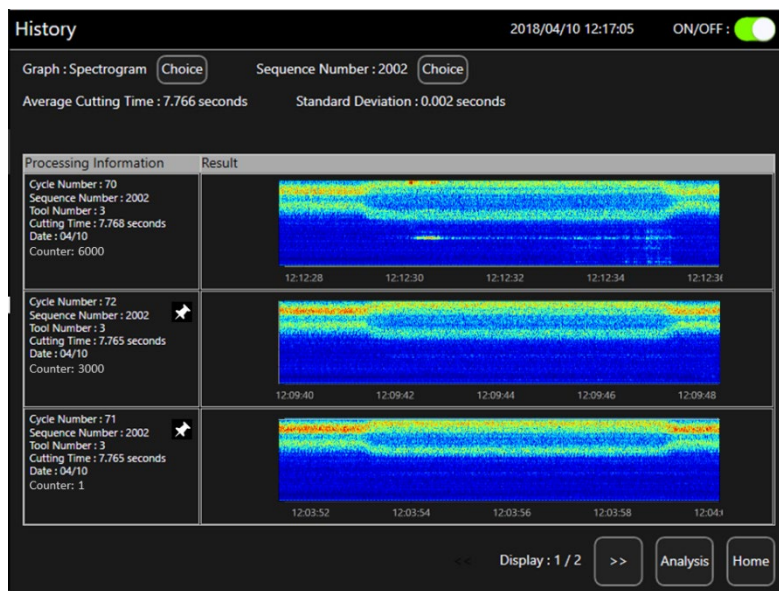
History

2018/04/10 12:17:05

ON/OFF :

Graph : Spectrogram Choice

Sequence Number : 2002 Choice

Average Cutting Time : 7.766 seconds

Standard Deviation : 0.002 seconds

| Processing Information | Result |
|---|---|
| Cycle Number : 70<br>Sequence Number : 2002<br>Tool Number : 3<br>Cutting Time : 7.768 seconds<br>Date : 04/10<br>Counter: 6000 | 12:12:28 12:12:30 12:12:32 12:12:34 12:12:3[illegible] |
| Cycle Number : 72<br>Sequence Number : 2002<br>Tool Number : 3<br>Cutting Time : 7.765 seconds<br>Date : 04/10<br>Counter: 3000 | 12:09:40 12:09:42 12:09:44 12:09:46 12:09:48 |
| Cycle Number : 71<br>Sequence Number : 2002<br>Tool Number : 3<br>Cutting Time : 7.765 seconds<br>Date : 04/10<br>Counter: 1 | 12:03:52 12:03:54 12:03:56 12:03:58 12:04:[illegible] |

<< Display : 1 / 2 >> Analysis Home